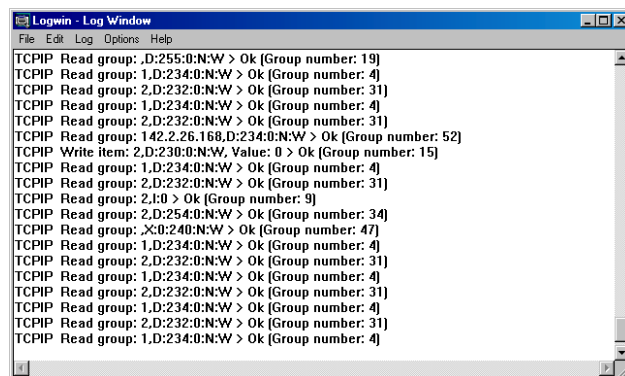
Logwin - Log Window

File Edit Log Options Help

TCPIP Read group: ,D:255:0:N:W > Ok (Group number: 19)
TCPIP Read group: 1,D:234:0:N:W > Ok (Group number: 4)
TCPIP Read group: 2,D:232:0:N:W > Ok (Group number: 31)
TCPIP Read group: 1,D:234:0:N:W > Ok (Group number: 4)
TCPIP Read group: 2,D:232:0:N:W > Ok (Group number: 31)
TCPIP Read group: 142.2.26.168,D:234:0:N:W > Ok (Group number: 52)
TCPIP Write item: 2,D:230:0:N:W, Value: 0 > Ok (Group number: 15)
TCPIP Read group: 1,D:234:0:N:W > Ok (Group number: 4)
TCPIP Read group: 2,D:232:0:N:W > Ok (Group number: 31)
TCPIP Read group: 2,I:0 > Ok (Group number: 9)
TCPIP Read group: 2,D:254:0:N:W > Ok (Group number: 34)
TCPIP Read group: ,X:0:240:N:W > Ok (Group number: 47)
TCPIP Read group: 1,D:234:0:N:W > Ok (Group number: 4)
TCPIP Read group: 2,D:232:0:N:W > Ok (Group number: 31)
TCPIP Read group: 1,D:234:0:N:W > Ok (Group number: 4)
TCPIP Read group: 2,D:232:0:N:W > Ok (Group number: 31)
TCPIP Read group: 1,D:234:0:N:W > Ok (Group number: 4)
TCPIP Read group: 2,D:232:0:N:W > Ok (Group number: 31)
TCPIP Read group: 1,D:234:0:N:W > Ok (Group number: 4)